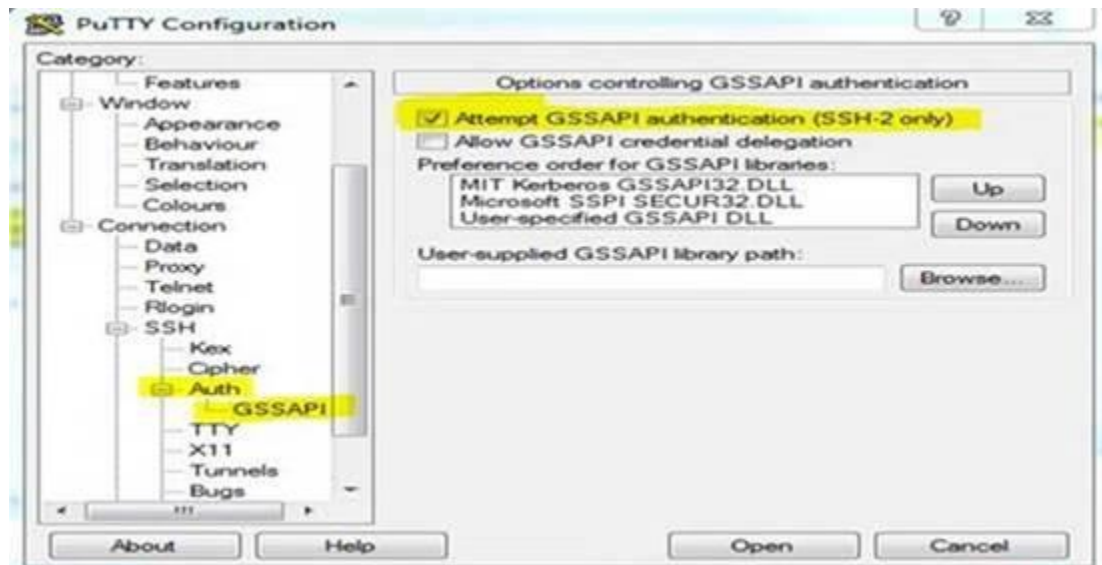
PuTTY Configuration

?

Category:

Features
Window
Appearance
Behaviour
Translation
Selection
Colours
Connection
Data
Proxy
Telnet
Rlogin
SSH
Kex
Cipher
Auth
GSSAPI
TTY
X11
Tunnels
Bugs

Options controlling GSSAPI authentication

Attempt GSSAPI authentication (SSH-2 only)

Allow GSSAPI credential delegation

Preference order for GSSAPI libraries:

MIT Kerberos GSSAPI32.DLL
Microsoft SSPI SECUR32.DLL
User-specified GSSAPI DLL

Up

Down

User-supplied GSSAPI library path:

Browse...

About

Help

Open

Cancel